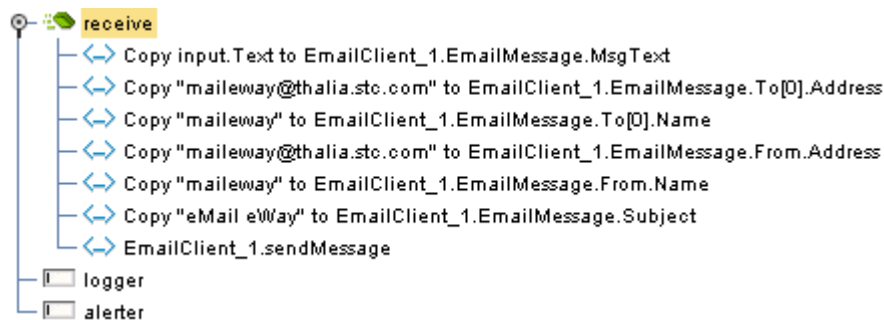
receive
<-> Copy input.Text to EmailClient_1.EmailMessage.MsgText
<-> Copy "maileway@thalia.stc.com" to EmailClient_1.EmailMessage.To[0].Address
<-> Copy "maileway" to EmailClient_1.EmailMessage.To[0].Name
<-> Copy "maileway@thalia.stc.com" to EmailClient_1.EmailMessage.From.Address
<-> Copy "maileway" to EmailClient_1.EmailMessage.From.Name
<-> Copy "eMail eWay" to EmailClient_1.EmailMessage.Subject
<-> EmailClient_1.sendMessage
logger
alerter